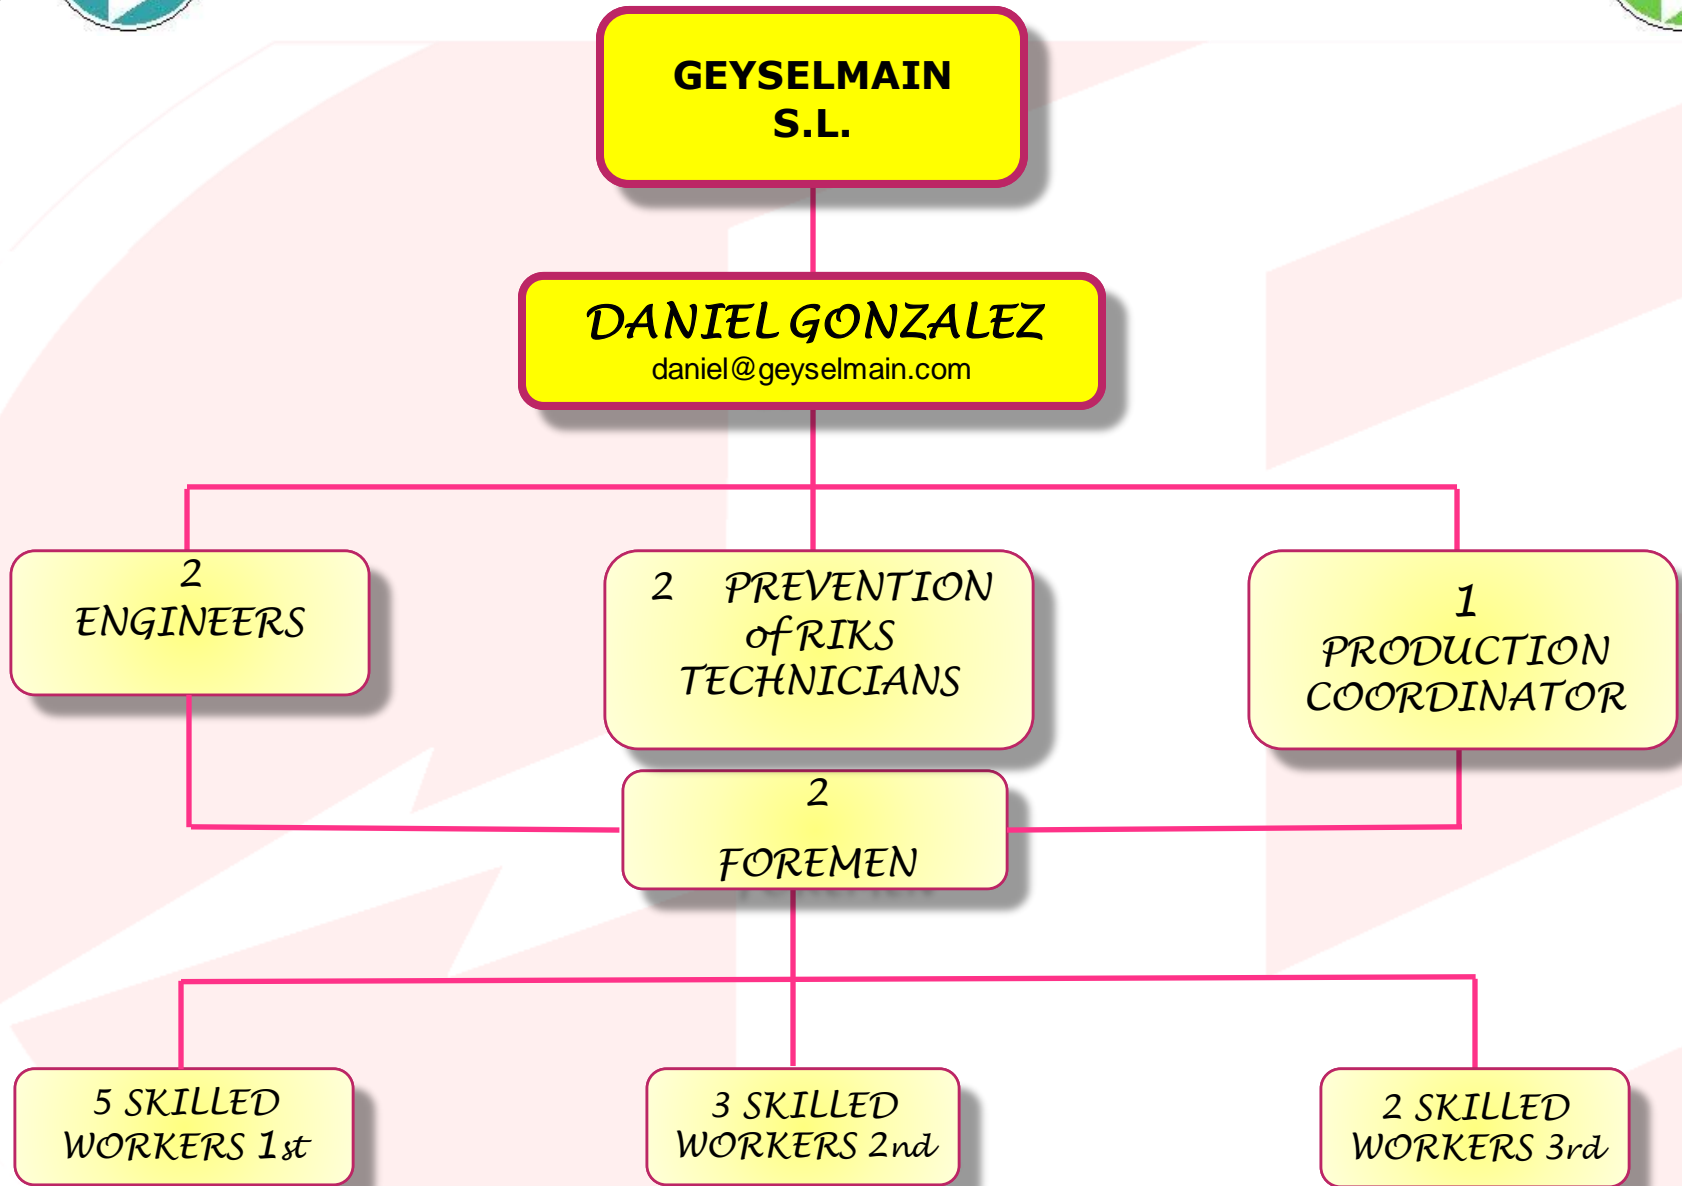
GEYSELMAIN
S.L.

DANIEL GONZALEZ
daniel@geyselmain.com

2
ENGINEERS

2 PREVENTION of RIKS TECHNICIANS

1
PRODUCTION COORDINATOR

2
FOREMEN

5 SKILLED WORKERS 1st

3 SKILLED WORKERS 2nd

2 SKILLED WORKERS 3rd